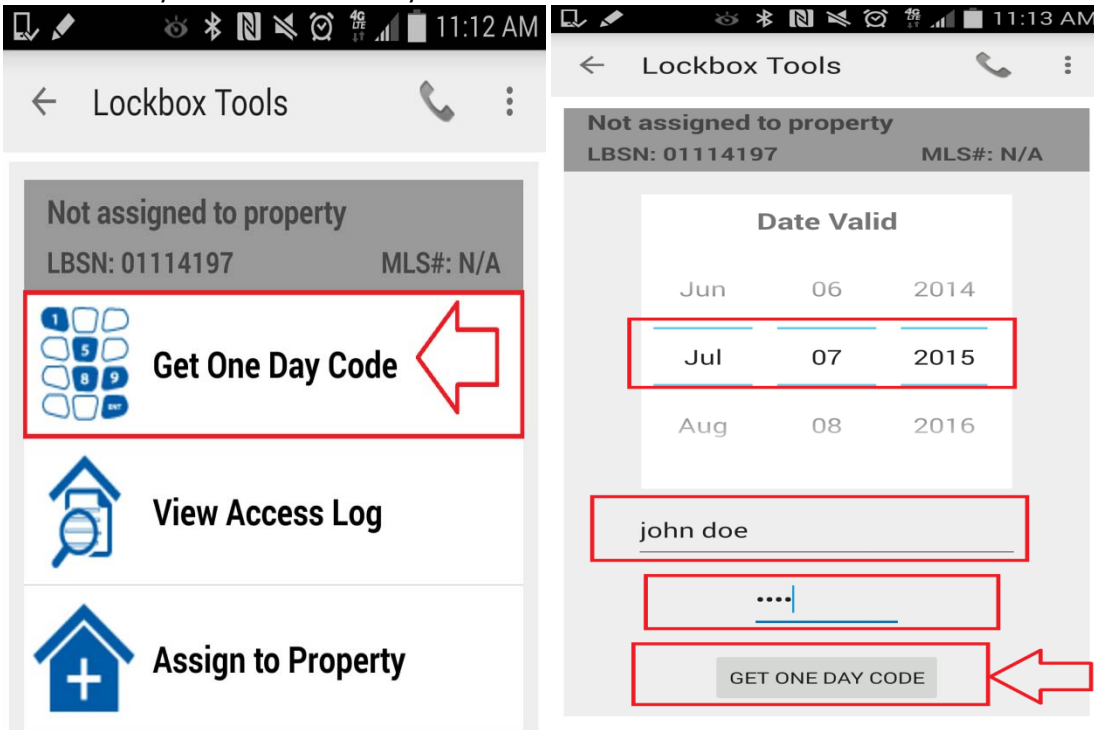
4G LTE 11:12 AM

Lockbox Tools

Not assigned to property

LBSN: 01114197 MLS#: N/A

1 5 8 9 ENT

Get One Day Code

View Access Log

Assign to Property

4G LTE 11:13 AM

Lockbox Tools

Not assigned to property

LBSN: 01114197 MLS#: N/A

Date Valid

| Jun | 06 | 2014 |
|---|---|---|
| Jul | 07 | 2015 |
| Aug | 08 | 2016 |

john doe

••••

GET ONE DAY CODE